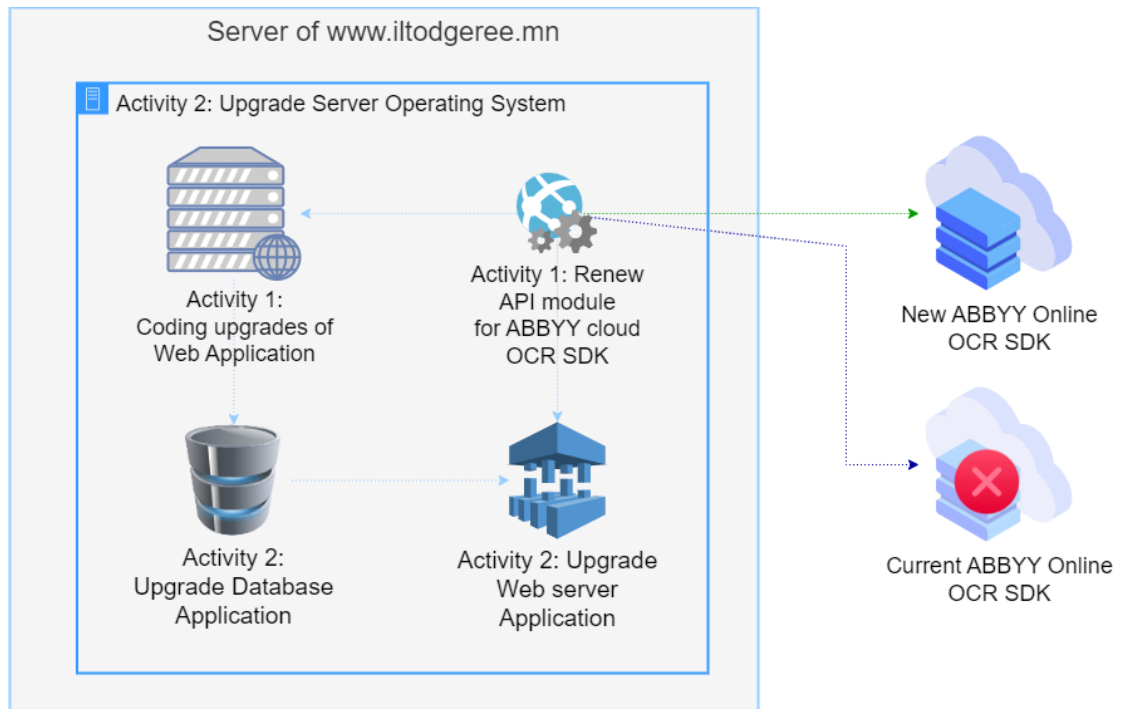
Server of www.iltodgeree.mn

Activity 2: Upgrade Server Operating System

Activity 1: Coding upgrades of Web Application

Activity 1: Renew API module for ABBYY cloud OCR SDK

New ABBYY Online OCR SDK

Activity 2: Upgrade Database Application

Activity 2: Upgrade Web server Application

Current ABBYY Online OCR SDK